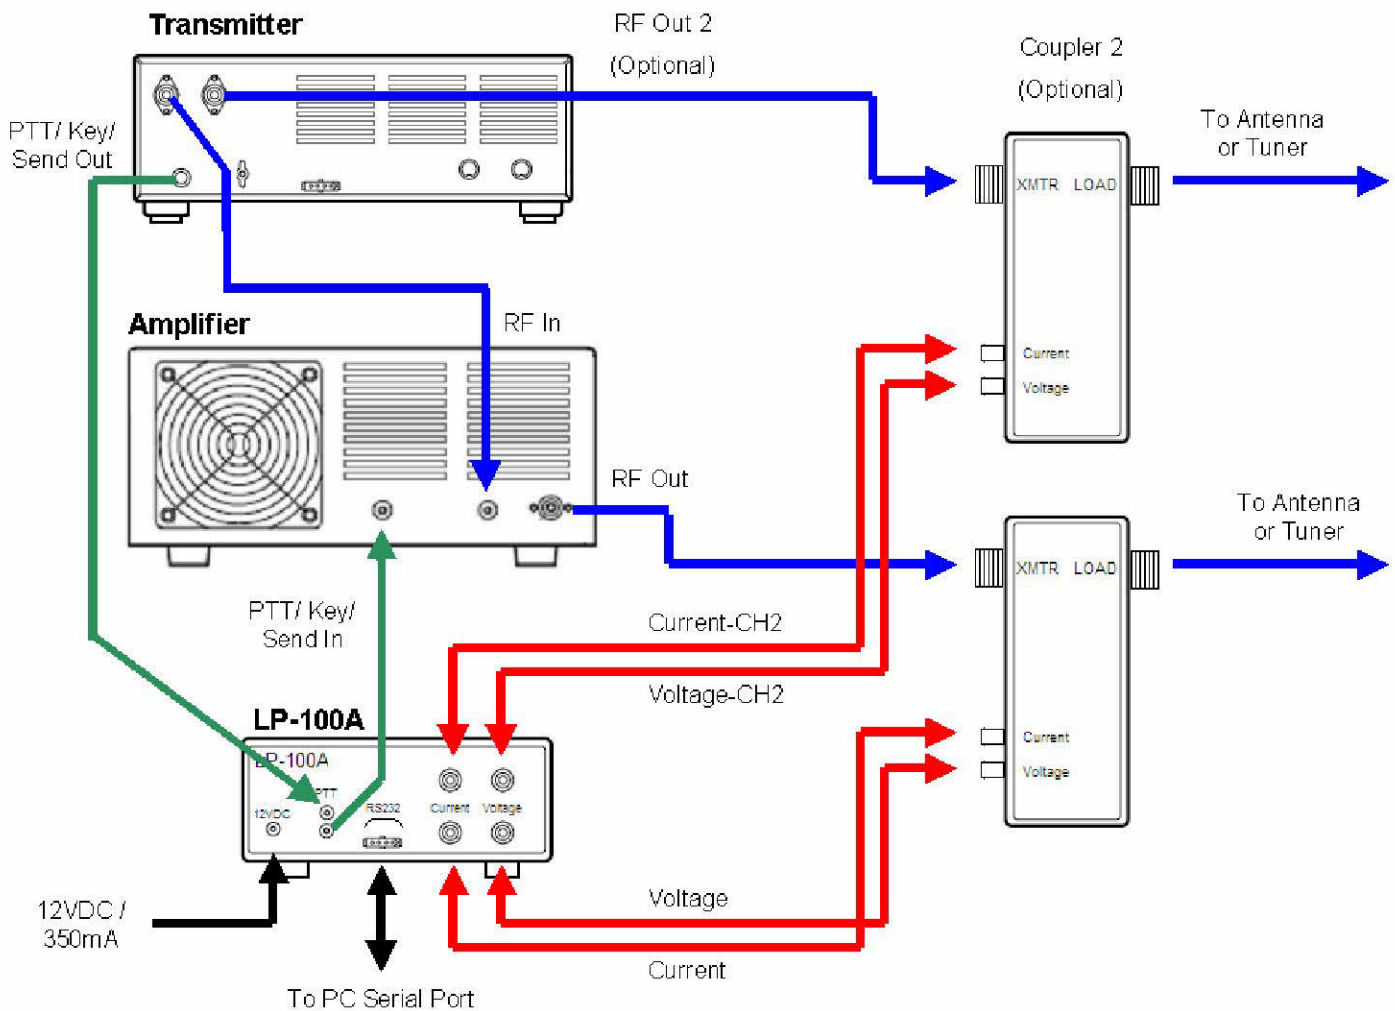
Transmitter

RF Out 2
(Optional)

Coupler 2
(Optional)

PTT/ Key/
Send Out

To Antenna
or Tuner

XMTR LOAD

Amplifier

RF In

Current
Voltage

RF Out

To Antenna
or Tuner

XMTR LOAD

PTT/ Key/
Send In

Current-CH2

Voltage-CH2

LP-100A

LP-100A
PTT
12VDC
RS232
Current
Voltage

Current
Voltage

12VDC /
350mA

Voltage

Current

To PC Serial Port